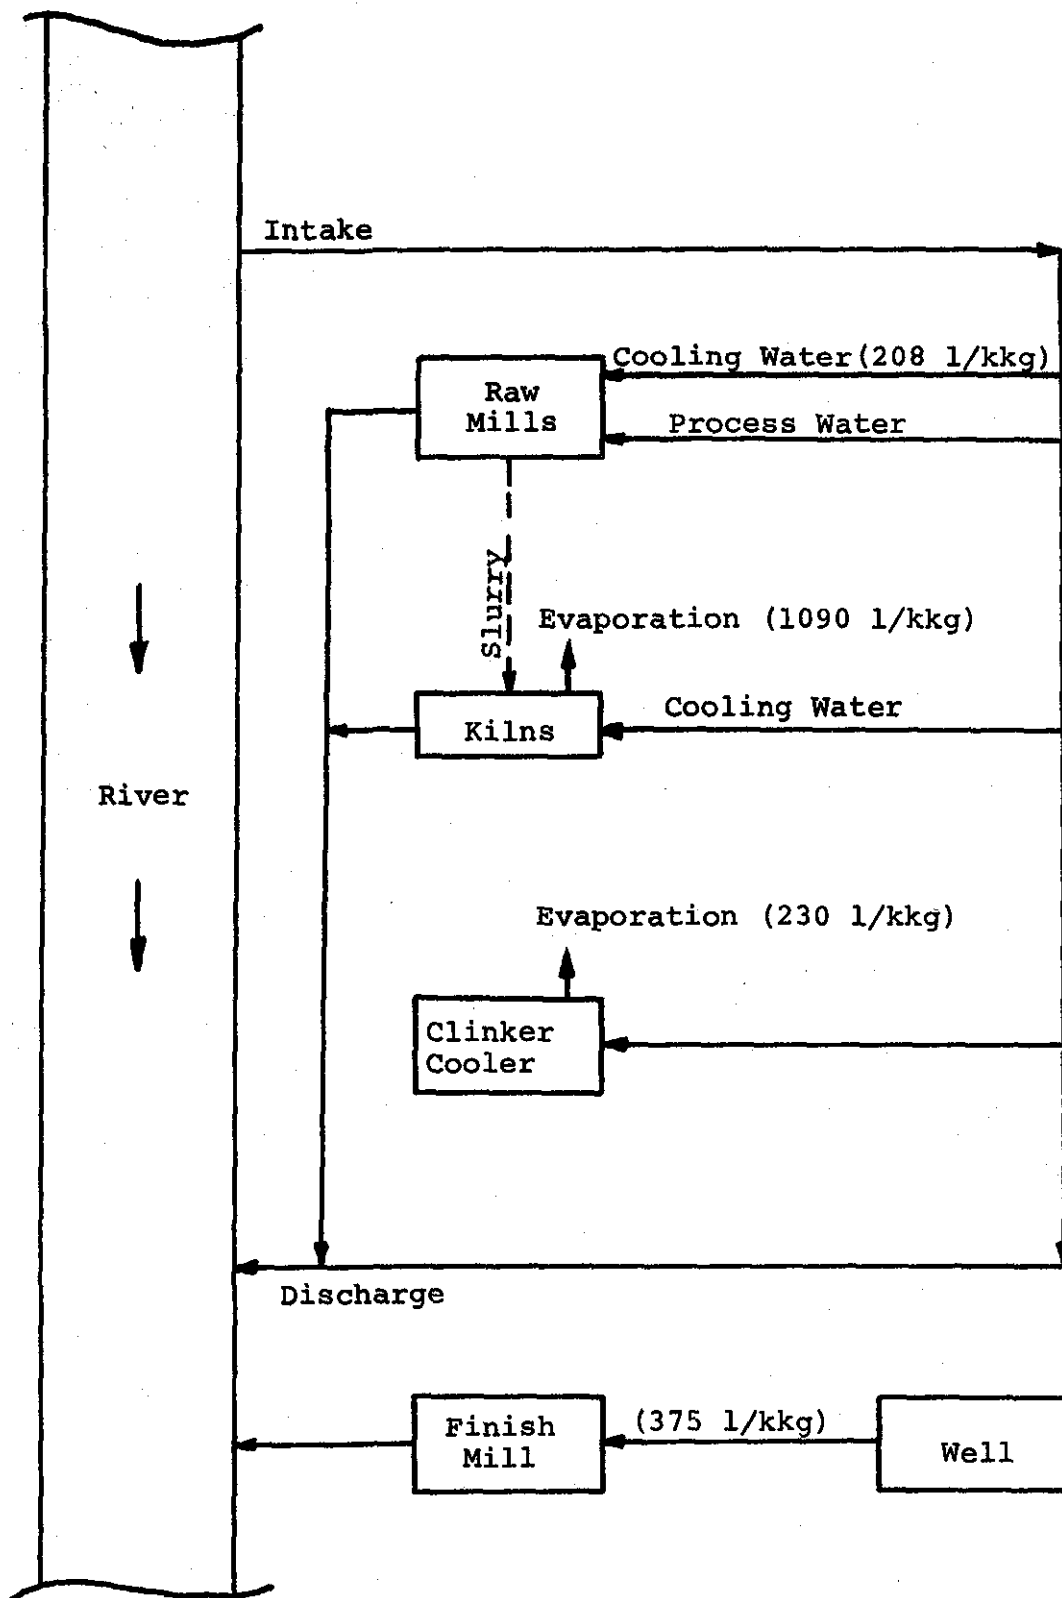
Intake

Cooling Water(208 l/kkg)

Raw Mills

Process Water

Slurry

Evaporation (1090 l/kkg)

Kilns

Cooling Water

River

Evaporation (230 l/kkg)

Clinker Cooler

Discharge

Finish Mill

(375 l/kkg)

Well